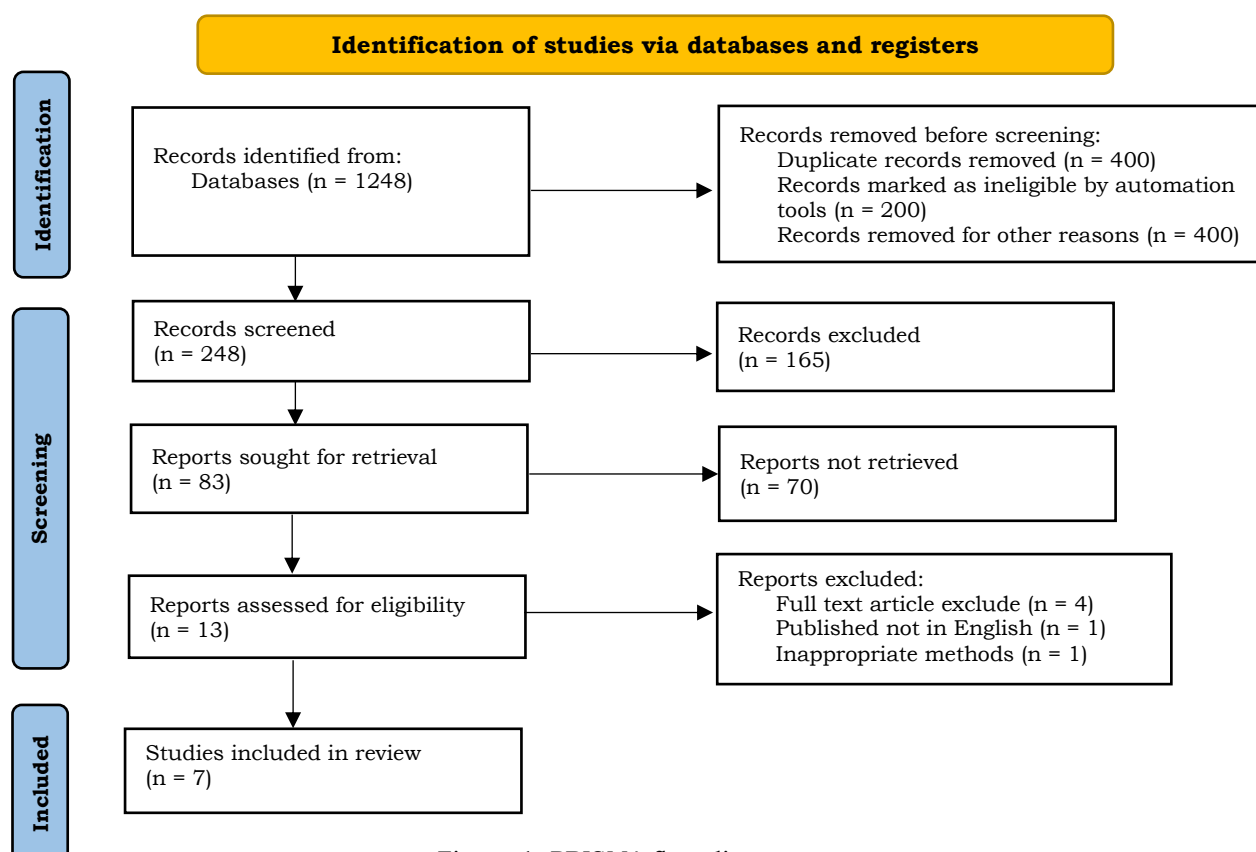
Identification of studies via databases and registers

Identification

Records identified from:
Databases (n = 1248)

Records removed before screening:
Duplicate records removed (n = 400)
Records marked as ineligible by automation tools (n = 200)
Records removed for other reasons (n = 400)

Screening

Records screened
(n = 248)

Records excluded
(n = 165)

Reports sought for retrieval
(n = 83)

Reports not retrieved
(n = 70)

Reports assessed for eligibility
(n = 13)

Reports excluded:
Full text article exclude (n = 4)
Published not in English (n = 1)
Inappropriate methods (n = 1)

Included

Studies included in review
(n = 7)

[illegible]